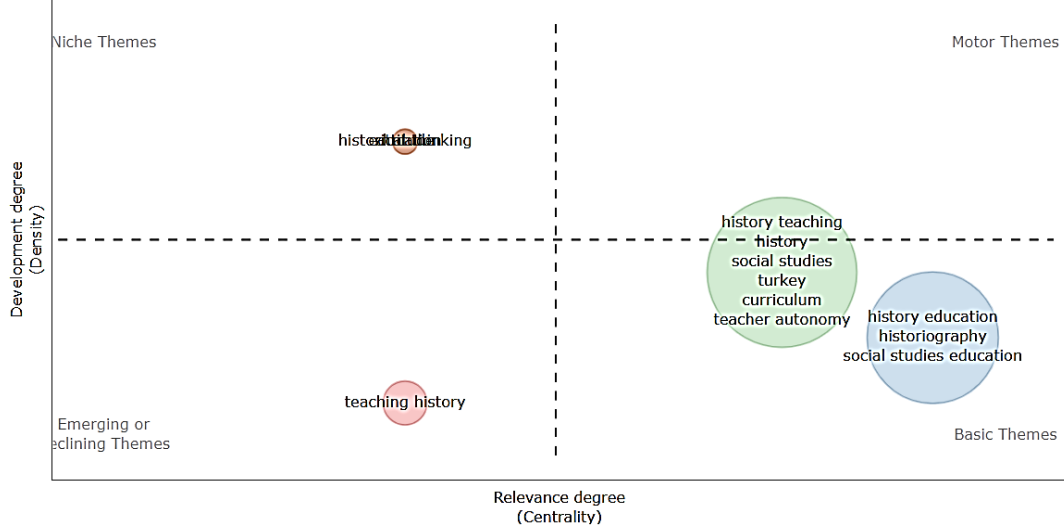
Niche Themes

Motor Themes

Development degree (Density)

histocatiatiinking

history teaching
history
social studies
turkey
curriculum
teacher autonomy

history education
historiography
social studies education

teaching history

Emerging or eclining Themes

Basic Themes

Relevance degree (Centrality)